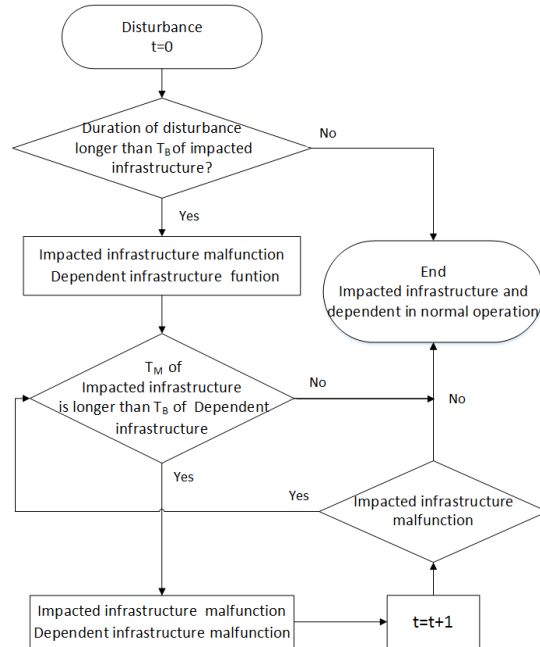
Disturbance
t=0

Duration of disturbance longer than $T_B$ of impacted infrastructure?

No

Yes

Impacted infrastructure malfunction
Dependent infrastructure funtion

End
Impacted infrastructure and dependent in normal operation

$T_M$ of Impacted infrastructure is longer than $T_B$ of Dependent infrastructure

No

No

Yes

Yes

Impacted infrastructure malfunction

Impacted infrastructure malfunction
Dependent infrastructure malfunction

t=t+1